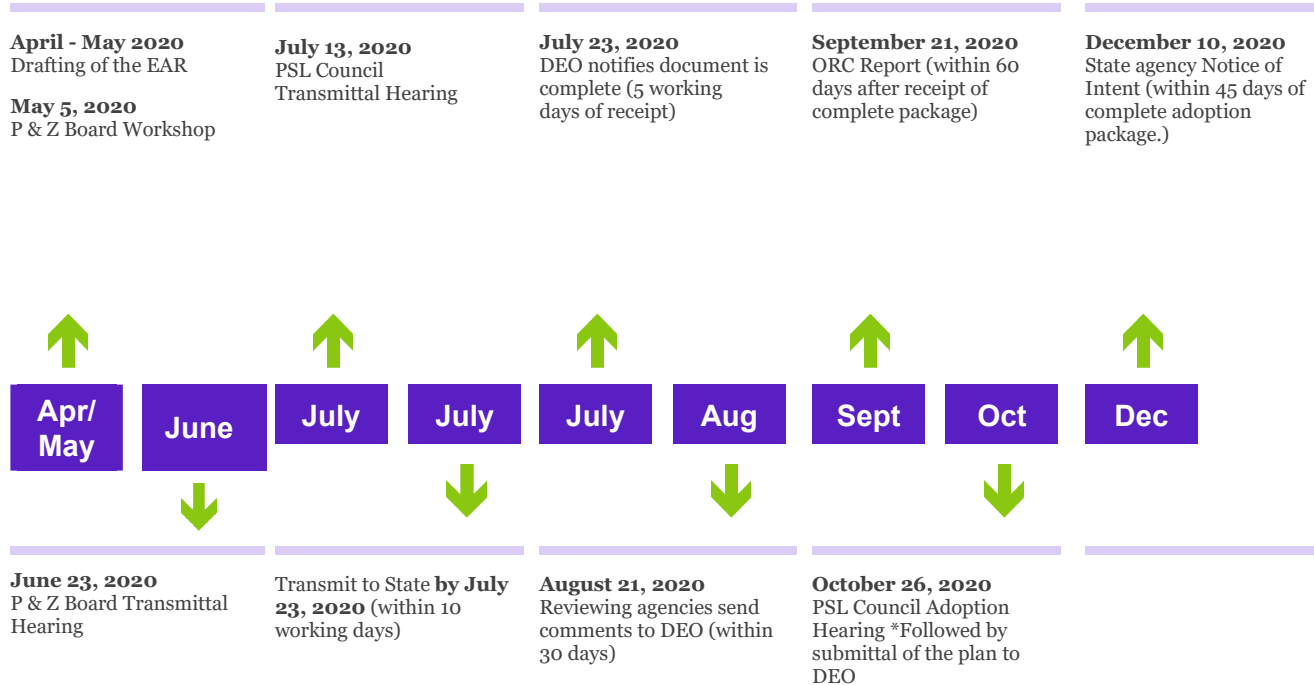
April - May 2020
Drafting of the EAR

May 5, 2020
P & Z Board Workshop

July 13, 2020
PSL Council Transmittal Hearing

July 23, 2020
DEO notifies document is complete (5 working days of receipt)

September 21, 2020
ORC Report (within 60 days after receipt of complete package)

December 10, 2020
State agency Notice of Intent (within 45 days of complete adoption package.)

Apr/ May

June

July

July

July

Aug

Sept

Oct

Dec

June 23, 2020
P & Z Board Transmittal Hearing

Transmit to State **by July 23, 2020** (within 10 working days)

August 21, 2020
Reviewing agencies send comments to DEO (within 30 days)

October 26, 2020
PSL Council Adoption Hearing *Followed by submittal of the plan to DEO